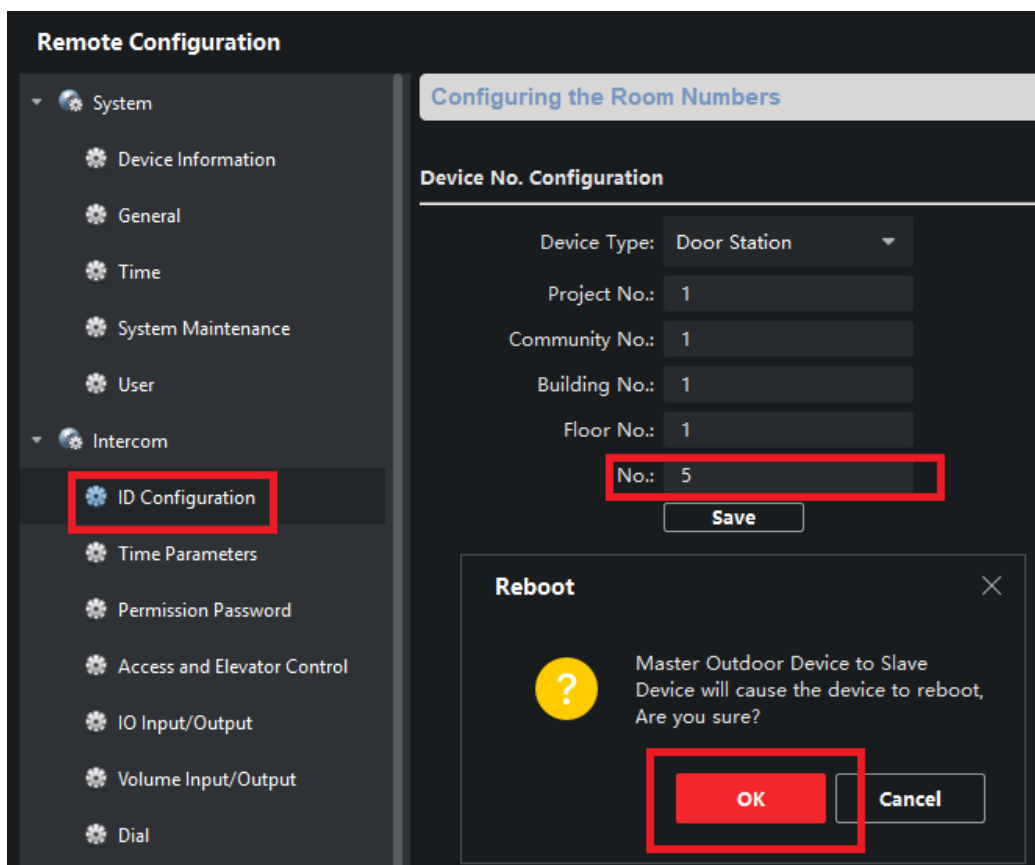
Remote Configuration

System
Device Information
General
Time
System Maintenance
User
Intercom
ID Configuration
Time Parameters
Permission Password
Access and Elevator Control
IO Input/Output
Volume Input/Output
Dial

Configuring the Room Numbers

Device No. Configuration

Device Type: Door Station
Project No.: 1
Community No.: 1
Building No.: 1
Floor No.: 1
No.: 5
Save

Reboot

Master Outdoor Device to Slave Device will cause the device to reboot, Are you sure?

OK
Cancel